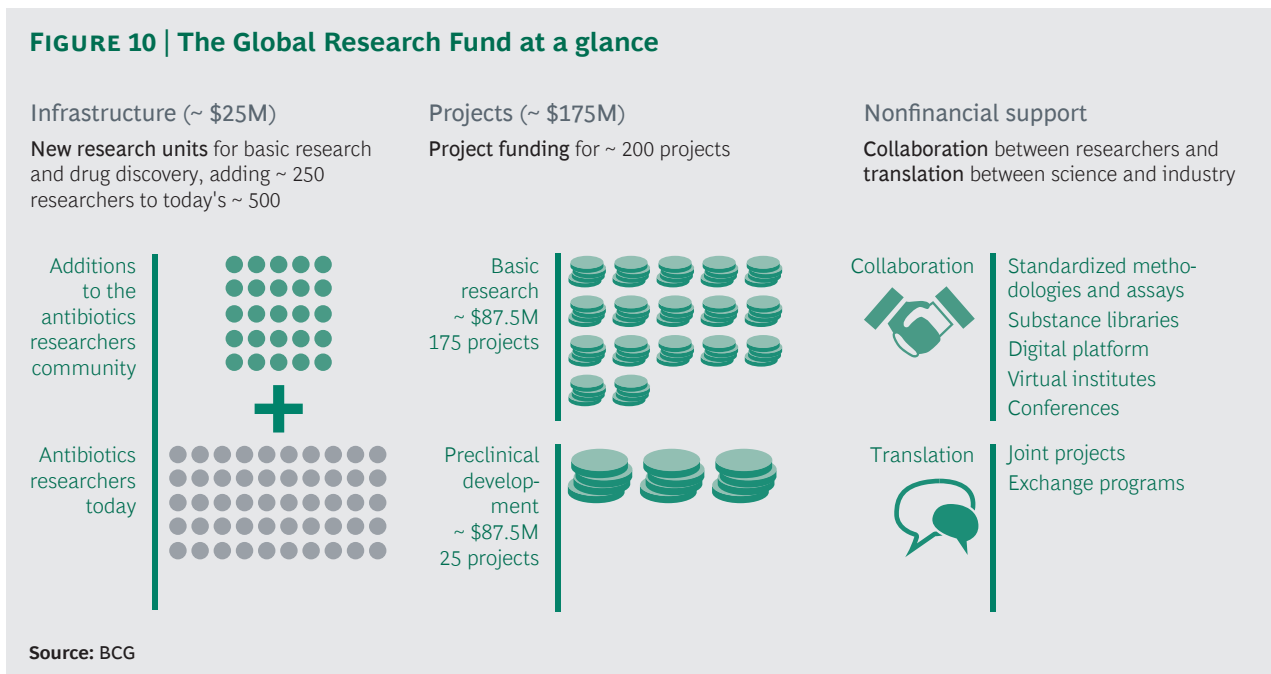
FIGURE 10 | The Global Research Fund at a glance

Infrastructure (~ $25M)

New research units for basic research and drug discovery, adding ~ 250 researchers to today's ~ 500

Additions to the antibiotics researchers community

Antibiotics researchers today

Projects (~ $175M)

Project funding for ~ 200 projects

Basic research ~ $87.5M 175 projects

Preclinical development ~ $87.5M 25 projects

Nonfinancial support

Collaboration between researchers and translation between science and industry

Collaboration

Standardized methodologies and assays
Substance libraries
Digital platform
Virtual institutes
Conferences

Translation

Joint projects
Exchange programs

Source: BCG